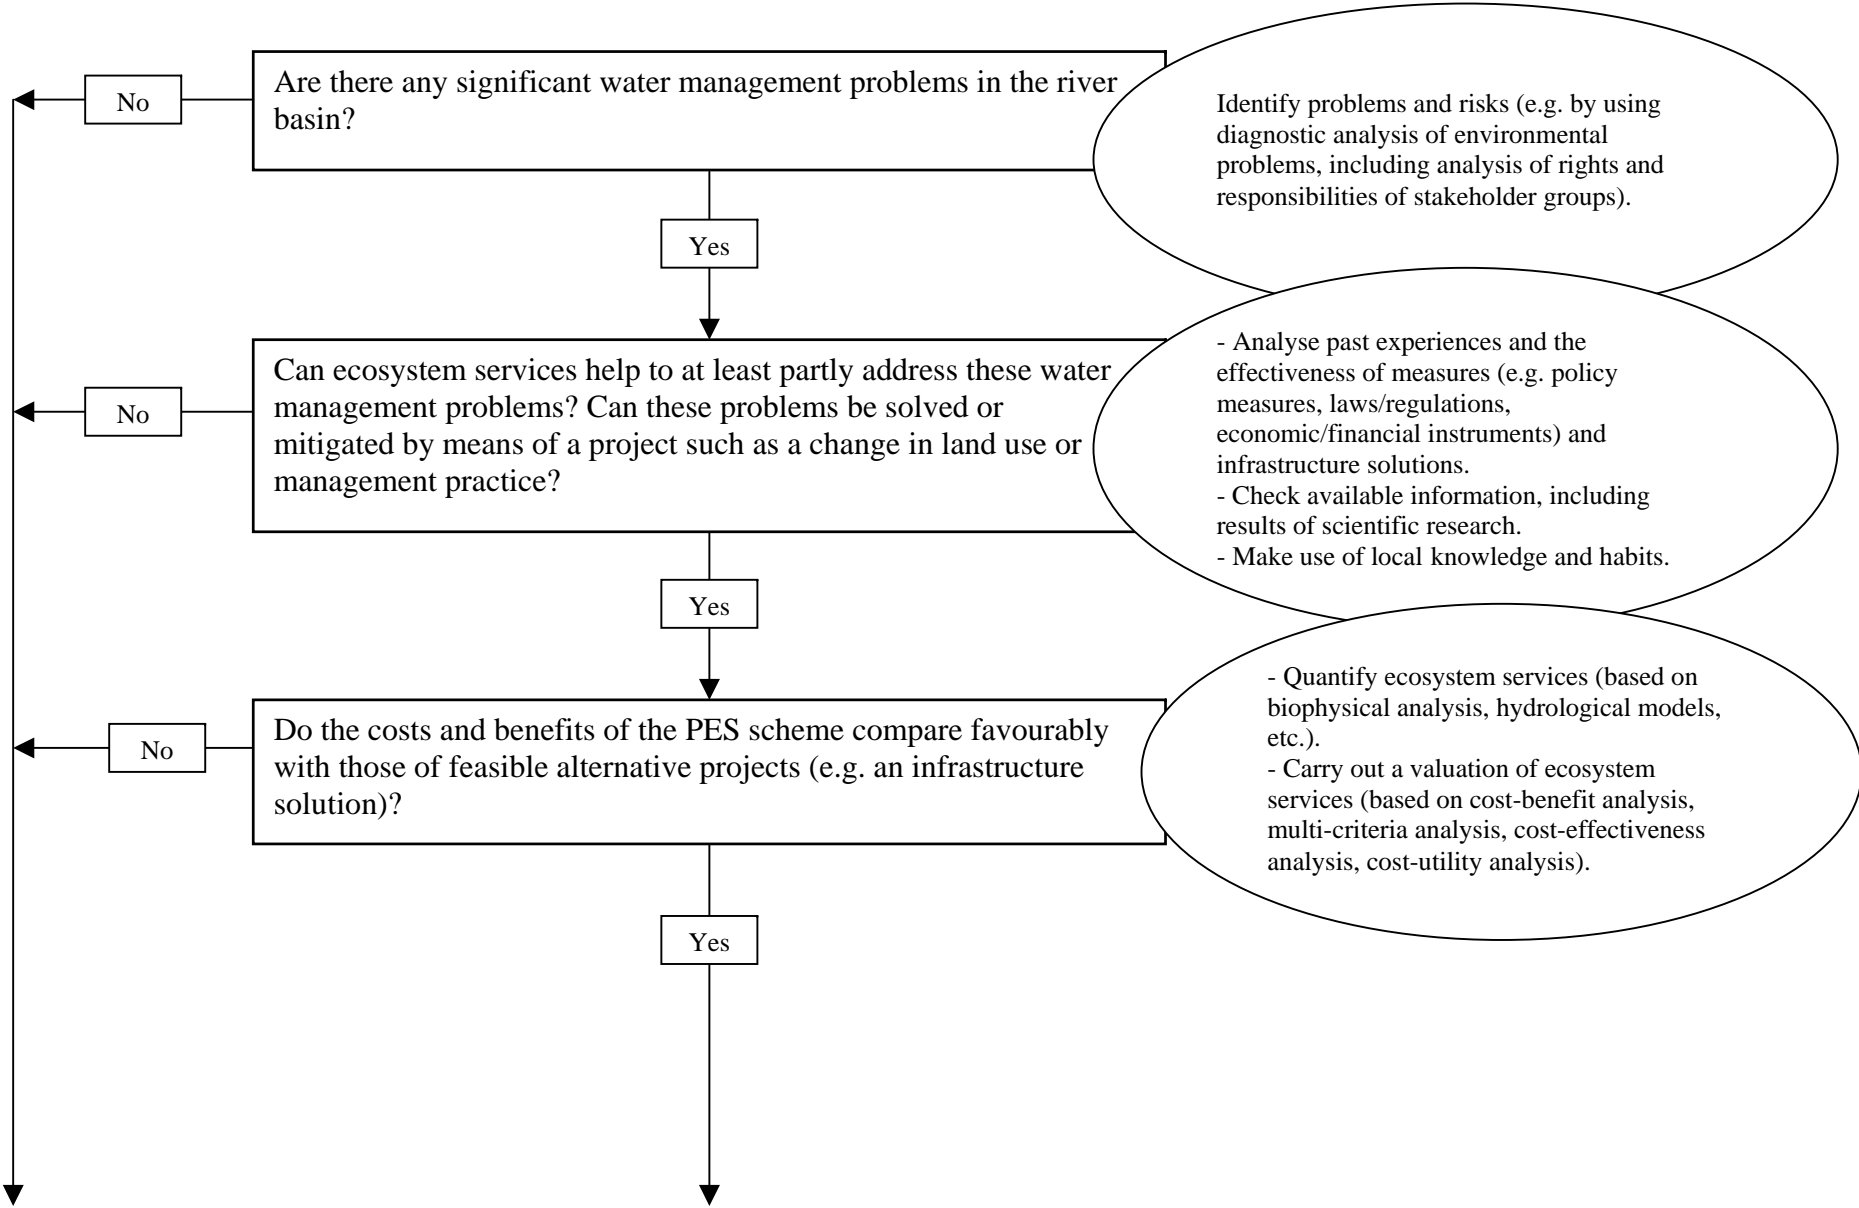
Are there any significant water management problems in the river basin?

No

Identify problems and risks (e.g. by using diagnostic analysis of environmental problems, including analysis of rights and responsibilities of stakeholder groups).

Yes

Can ecosystem services help to at least partly address these water management problems? Can these problems be solved or mitigated by means of a project such as a change in land use or management practice?

No

- Analyse past experiences and the effectiveness of measures (e.g. policy measures, laws/regulations, economic/financial instruments) and infrastructure solutions.
- Check available information, including results of scientific research.
- Make use of local knowledge and habits.

Yes

Do the costs and benefits of the PES scheme compare favourably with those of feasible alternative projects (e.g. an infrastructure solution)?

No

- Quantify ecosystem services (based on biophysical analysis, hydrological models, etc.).
- Carry out a valuation of ecosystem services (based on cost-benefit analysis, multi-criteria analysis, cost-effectiveness analysis, cost-utility analysis).

Yes